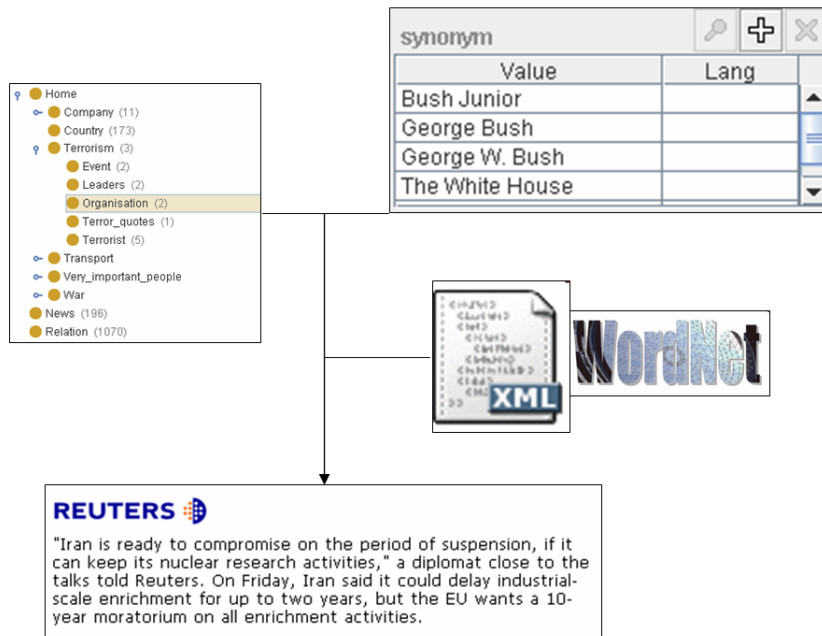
Home
Company (11)
Country (173)
Terrorism (3)
Event (2)
Leaders (2)
Organisation (2)
Terror_quotes (1)
Terrorist (5)
Transport
Very_important_people
War
News (196)
Relation (1070)

synonym

| Value | Lang |
|---|---|
| Bush Junior | |
| George Bush | |
| George W. Bush | |
| The White House | |

XML

WordNet

REUTERS

"Iran is ready to compromise on the period of suspension, if it can keep its nuclear research activities," a diplomat close to the talks told Reuters. On Friday, Iran said it could delay industrial-scale enrichment for up to two years, but the EU wants a 10-year moratorium on all enrichment activities.